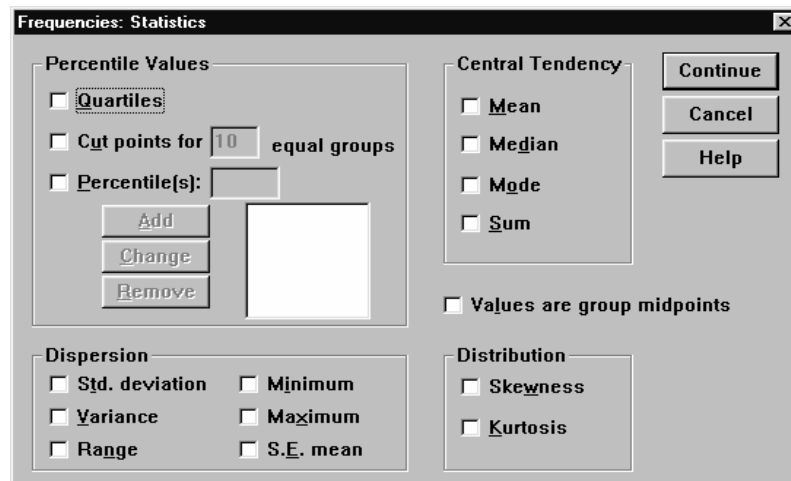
Frequencies: Statistics

Percentile Values

Quartiles

Cut points for 10 equal groups

Percentile(s):

Add

Change

Remove

Central Tendency

Mean

Median

Mode

Sum

Continue

Cancel

Help

Values are group midpoints

Dispersion

Std. deviation

Variance

Range

Minimum

Maximum

S.E. mean

Distribution

Skewness

Kurtosis